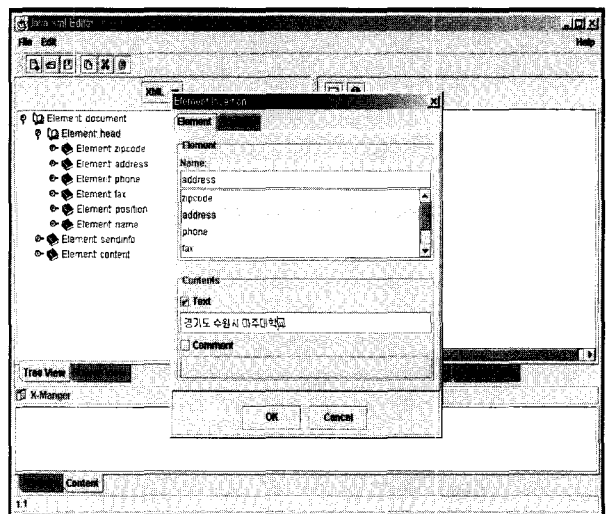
Java xml Editor

File Edit

Help

XML

Element document
Element head
Element zipcode
Element address
Element phone
Element fax
Element position
Element name
Element sendinfo
Element content

Element Insertion

Element

Element

Name:

address

zipcode
address
phone
fax

Contents

Text

경기도 수원시 아주대학교

Comment

OK

Cancel

Tree View

X-Manger

Content

1:1